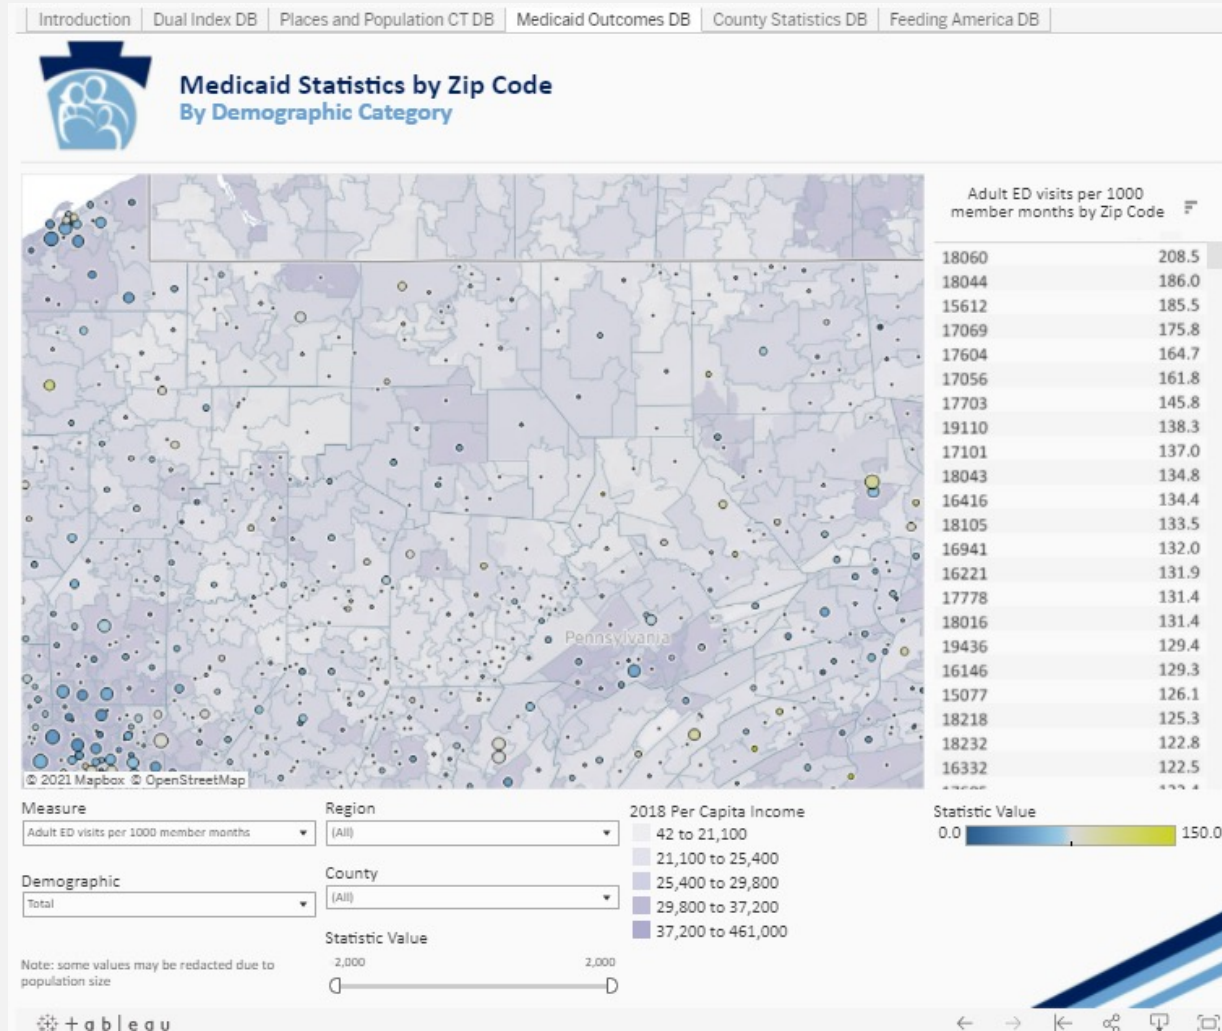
Introduction | Dual Index DB | Places and Population CT DB | Medicaid Outcomes DB | County Statistics DB | Feeding America DB

Medicaid Statistics by Zip Code
By Demographic Category

Pennsylvania

© 2021 Mapbox © OpenStreetMap

Adult ED visits per 1000 member months by Zip Code

| | |
|---|---|
| 18060 | 208.5 |
| 18044 | 186.0 |
| 15612 | 185.5 |
| 17069 | 175.8 |
| 17604 | 164.7 |
| 17056 | 161.8 |
| 17703 | 145.8 |
| 19110 | 138.3 |
| 17101 | 137.0 |
| 18043 | 134.8 |
| 16416 | 134.4 |
| 18105 | 133.5 |
| 16941 | 132.0 |
| 16221 | 131.9 |
| 17778 | 131.4 |
| 18016 | 131.4 |
| 19436 | 129.4 |
| 16146 | 129.3 |
| 15077 | 126.1 |
| 18218 | 125.3 |
| 18232 | 122.8 |
| 16332 | 122.5 |

Measure
Adult ED visits per 1000 member months

Demographic
Total

Note: some values may be redacted due to population size

Region
(All)

County
(All)

Statistic Value
2,000 2,000

2018 Per Capita Income
42 to 21,100
21,100 to 25,400
25,400 to 29,800
29,800 to 37,200
37,200 to 461,000

Statistic Value
0.0 150.0

+ a b | e a u